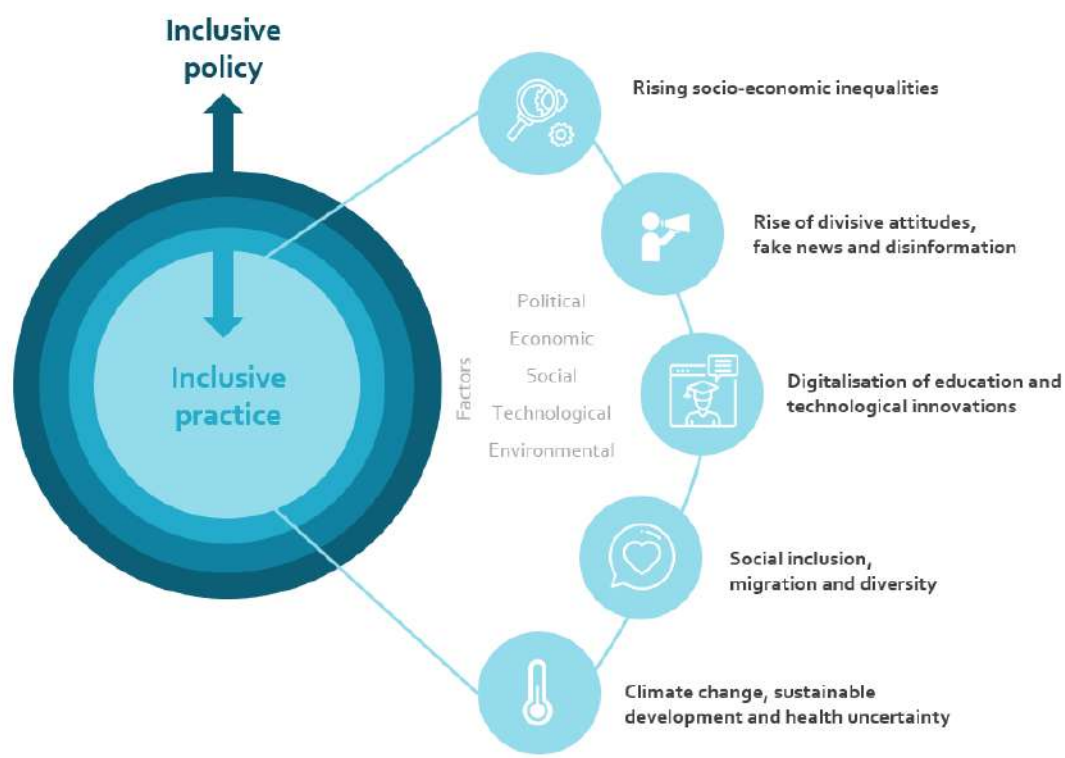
Inclusive policy

Inclusive practice

Factors

Political
Economic
Social
Technological
Environmental

Rising socio-economic inequalities

Rise of divisive attitudes, fake news and disinformation

Digitalisation of education and technological innovations

Social inclusion, migration and diversity

Climate change, sustainable development and health uncertainty